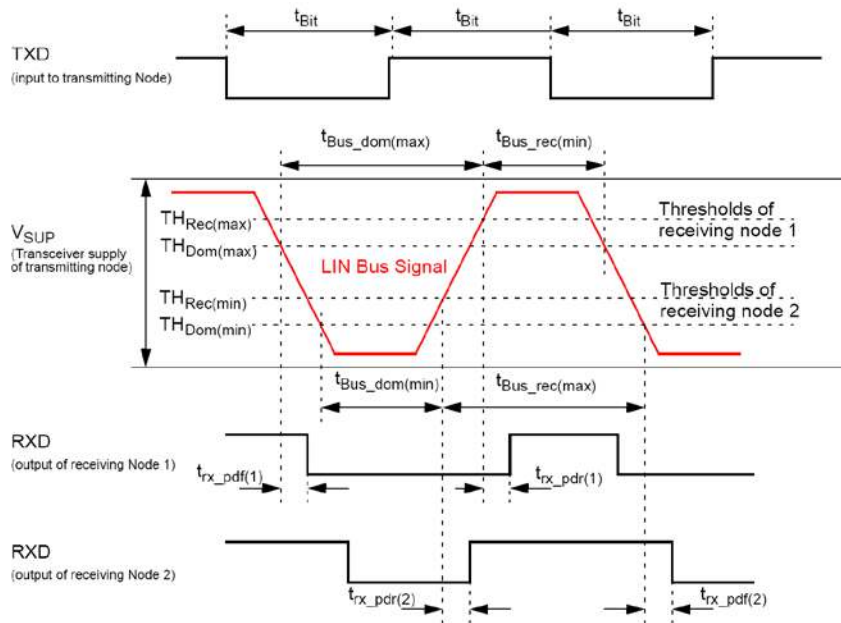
$t_{Bit}$ $t_{Bit}$ $t_{Bit}$

TXD
(input to transmitting Node)

$t_{Bus\_dom(max)}$ $t_{Bus\_rec(min)}$

$V_{SUP}$
(Transceiver supply of transmitting node)

$TH_{Rec(max)}$
$TH_{Dom(max)}$

Thresholds of receiving node 1

LIN Bus Signal

$TH_{Rec(min)}$
$TH_{Dom(min)}$

Thresholds of receiving node 2

$t_{Bus\_dom(min)}$ $t_{Bus\_rec(max)}$

RXD
(output of receiving Node 1)

$t_{rx\_pdf(1)}$ $t_{rx\_pdr(1)}$

RXD
(output of receiving Node 2)

$t_{rx\_pdr(2)}$ $t_{rx\_pdf(2)}$